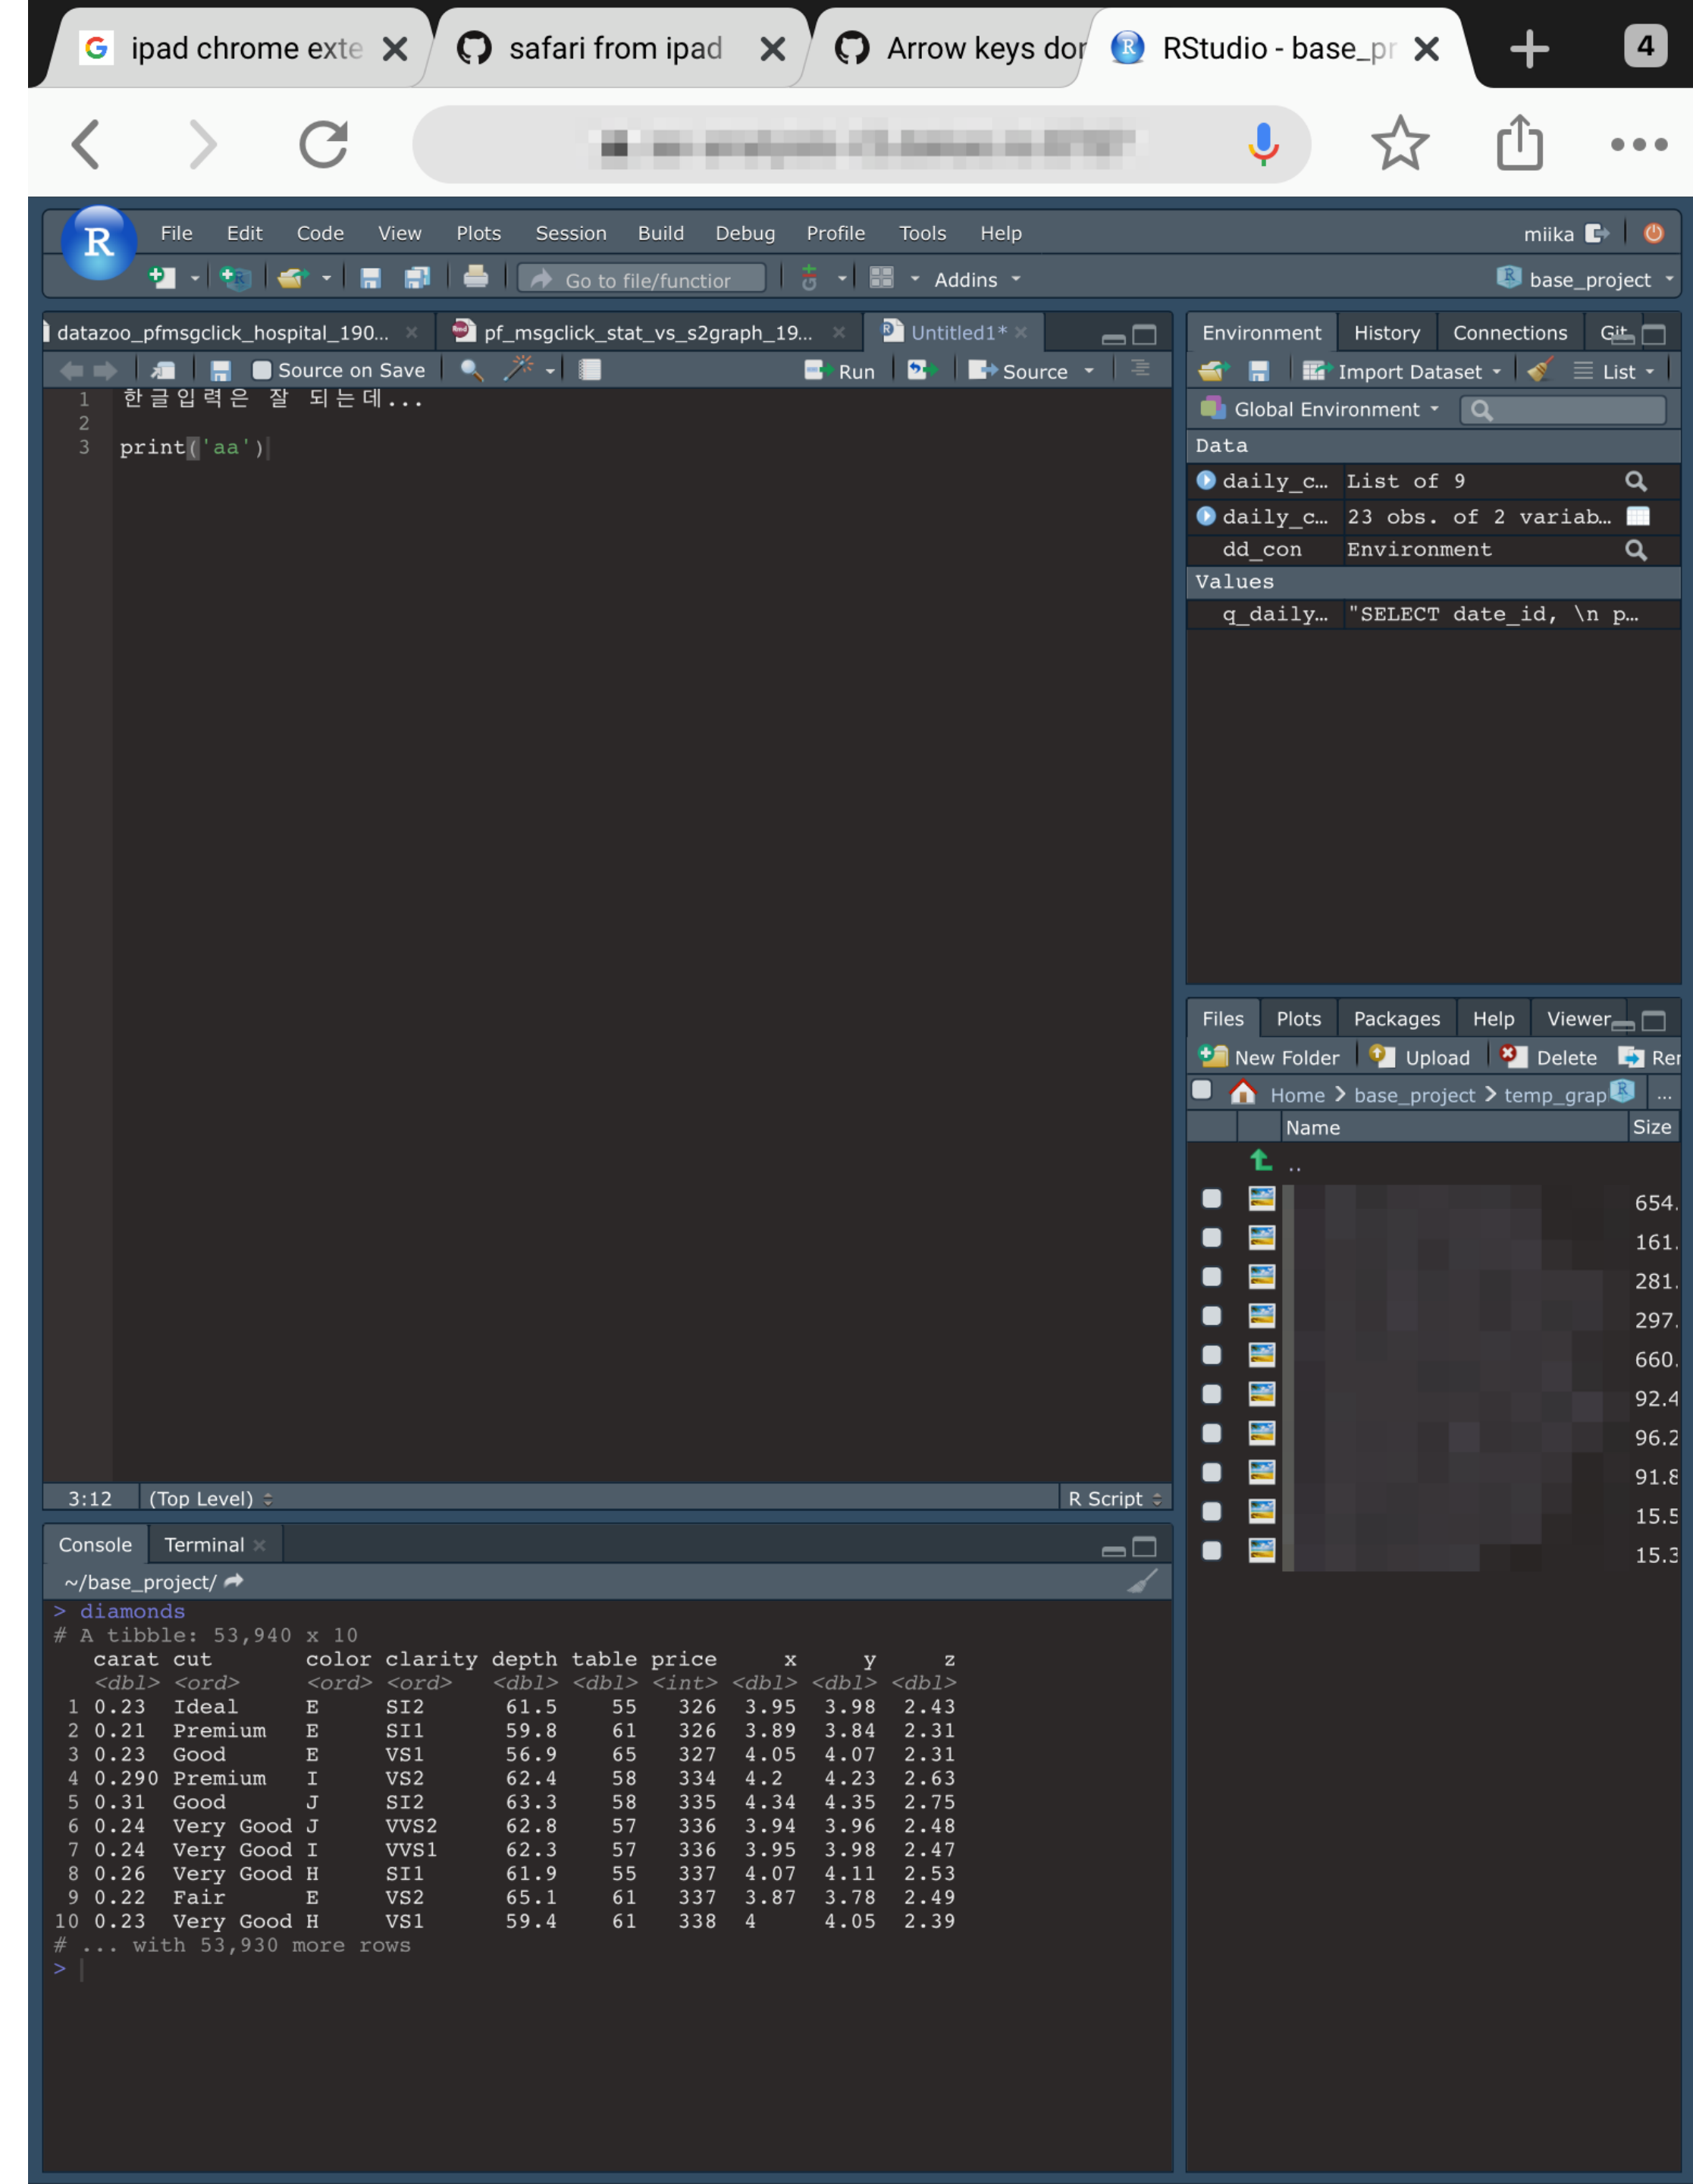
ipad chrome exte ✕ | safari from ipad ✕ | Arrow keys dor | RStudio - base_pr ✕ | + | 4

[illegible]

File Edit Code View Plots Session Build Debug Profile Tools Help miika

Go to file/function Addins base_project

datazoo_pfmsgclick_hospital_190... | pf_msgclick_stat_vs_s2graph_19... | Untitled1*

Source on Save Run Source

1 한글입력은 잘 되는데...
2
3 print('aa')

3:12 (Top Level) R Script

Environment History Connections Git

Import Dataset List

Global Environment

Data
daily_c... List of 9
daily_c... 23 obs. of 2 variab...
dd_con Environment
Values
q_daily... "SELECT date_id, \n p...

Files Plots Packages Help Viewer

New Folder Upload Delete Ren

Home > base_project > temp_grap ...

Name Size
..
654.
161.
281.
297.
660.
92.4
96.2
91.8
15.5
15.3

Console Terminal

~/base_project/

> diamonds
# A tibble: 53,940 x 10

| | carat | cut | color | clarity | depth | table | price | x | y | z |
|---|---|---|---|---|---|---|---|---|---|---|
| | <dbl> | <ord> | <ord> | <ord> | <dbl> | <dbl> | <int> | <dbl> | <dbl> | <dbl> |
| 1 | 0.23 | Ideal | E | SI2 | 61.5 | 55 | 326 | 3.95 | 3.98 | 2.43 |
| 2 | 0.21 | Premium | E | SI1 | 59.8 | 61 | 326 | 3.89 | 3.84 | 2.31 |
| 3 | 0.23 | Good | E | VS1 | 56.9 | 65 | 327 | 4.05 | 4.07 | 2.31 |
| 4 | 0.290 | Premium | I | VS2 | 62.4 | 58 | 334 | 4.2 | 4.23 | 2.63 |
| 5 | 0.31 | Good | J | SI2 | 63.3 | 58 | 335 | 4.34 | 4.35 | 2.75 |
| 6 | 0.24 | Very Good | J | VVS2 | 62.8 | 57 | 336 | 3.94 | 3.96 | 2.48 |
| 7 | 0.24 | Very Good | I | VVS1 | 62.3 | 57 | 336 | 3.95 | 3.98 | 2.47 |
| 8 | 0.26 | Very Good | H | SI1 | 61.9 | 55 | 337 | 4.07 | 4.11 | 2.53 |
| 9 | 0.22 | Fair | E | VS2 | 65.1 | 61 | 337 | 3.87 | 3.78 | 2.49 |
| 10 | 0.23 | Very Good | H | VS1 | 59.4 | 61 | 338 | 4 | 4.05 | 2.39 |

# ... with 53,930 more rows
>